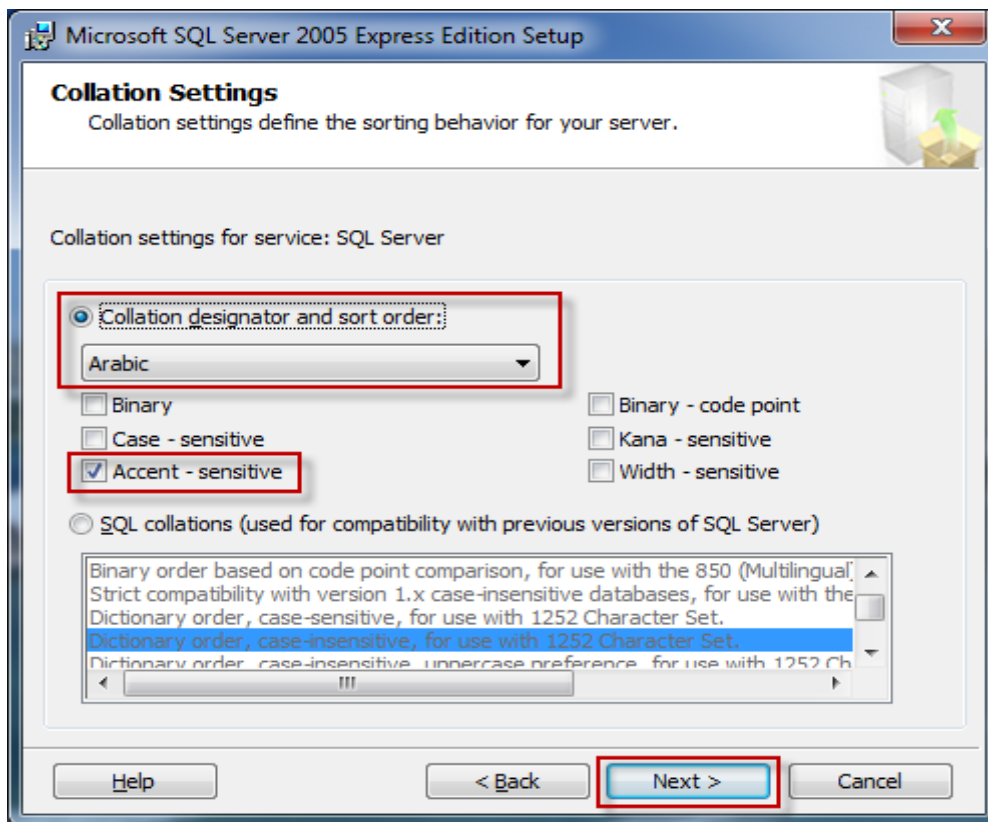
Microsoft SQL Server 2005 Express Edition Setup

Collation Settings
Collation settings define the sorting behavior for your server.

Collation settings for service: SQL Server

Collation designator and sort order:

Arabic

Binary

Binary - code point

Case - sensitive

Kana - sensitive

Accent - sensitive

Width - sensitive

SQL collations (used for compatibility with previous versions of SQL Server)

Binary order based on code point comparison, for use with the 850 (Multilingual)
Strict compatibility with version 1.x case-insensitive databases, for use with the
Dictionary order, case-sensitive, for use with 1252 Character Set.
Dictionary order, case-insensitive, for use with 1252 Character Set.
Dictionary order, case-insensitive, uppercase preference, for use with 1252 Ch

Help

< Back

Next >

Cancel